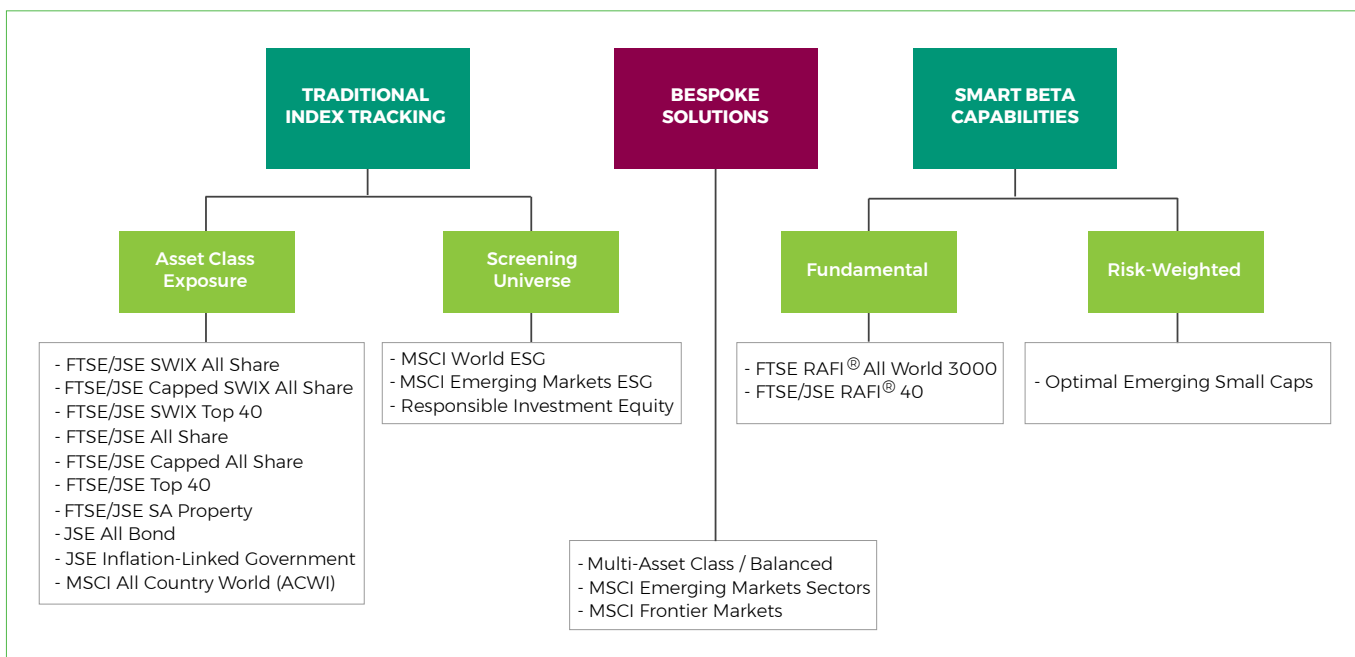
TRADITIONAL INDEX TRACKING

BESPOKE SOLUTIONS

SMART BETA CAPABILITIES

Asset Class Exposure

Screening Universe

Fundamental

Risk-Weighted

- FTSE/JSE SWIX All Share
- FTSE/JSE Capped SWIX All Share
- FTSE/JSE SWIX Top 40
- FTSE/JSE All Share
- FTSE/JSE Capped All Share
- FTSE/JSE Top 40
- FTSE/JSE SA Property
- JSE All Bond
- JSE Inflation-Linked Government
- MSCI All Country World (ACWI)

- MSCI World ESG
- MSCI Emerging Markets ESG
- Responsible Investment Equity

- FTSE RAFI® All World 3000
- FTSE/JSE RAFI® 40

- Optimal Emerging Small Caps

- Multi-Asset Class / Balanced
- MSCI Emerging Markets Sectors
- MSCI Frontier Markets